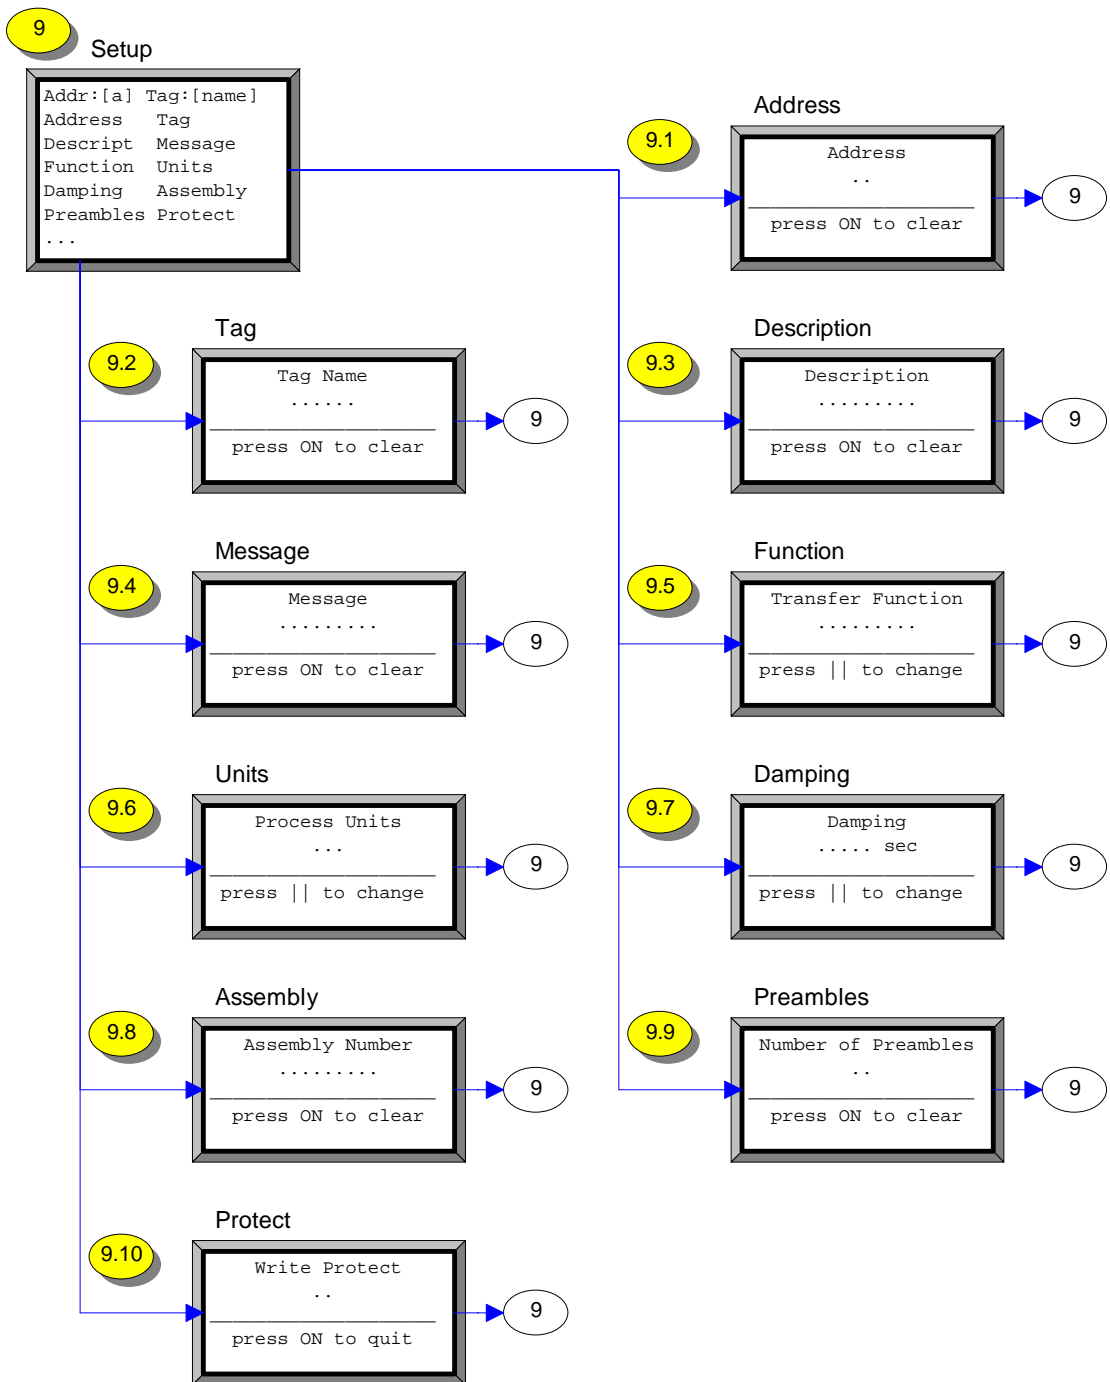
9 Setup

Addr:[a] Tag:[name]
Address Tag
Descript Message
Function Units
Damping Assembly
Preambles Protect
...

9.1 Address

Address
..
press ON to clear

9

9.2 Tag

Tag Name
......
press ON to clear

9

9.3 Description

Description
.........
press ON to clear

9

9.4 Message

Message
.........
press ON to clear

9

9.5 Function

Transfer Function
.........
press || to change

9

9.6 Units

Process Units
...
press || to change

9

9.7 Damping

Damping
..... sec
press || to change

9

9.8 Assembly

Assembly Number
.........
press ON to clear

9

9.9 Preambles

Number of Preambles
..
press ON to clear

9

9.10 Protect

Write Protect
..
press ON to quit

9